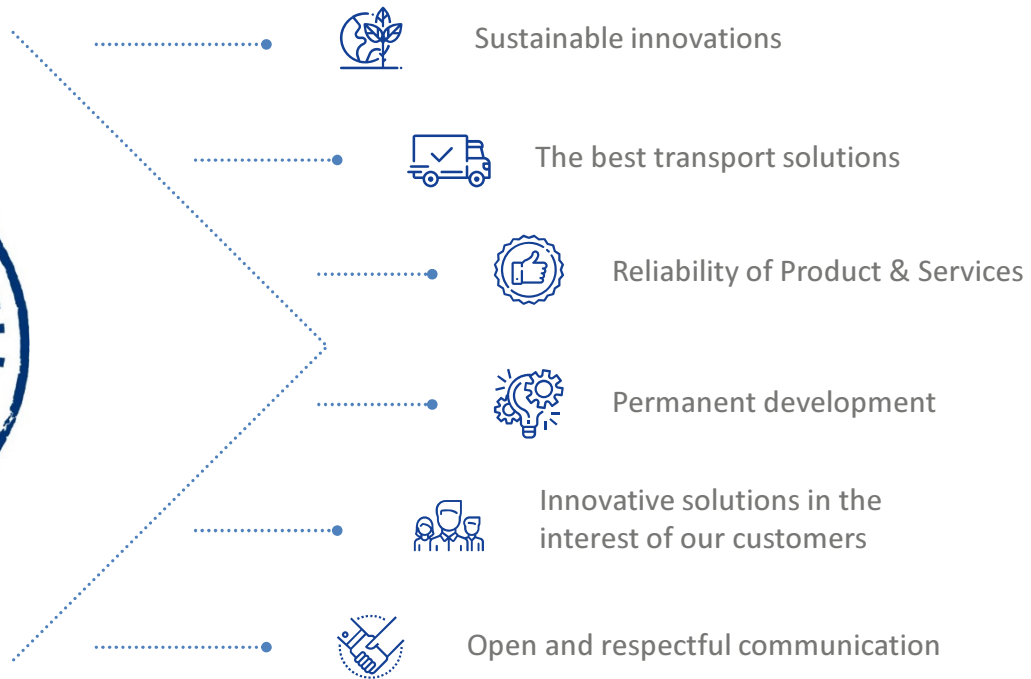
Sustainable innovations

The best transport solutions

Reliability of Product & Services

Permanent development

Innovative solutions in the interest of our customers

Open and respectful communication